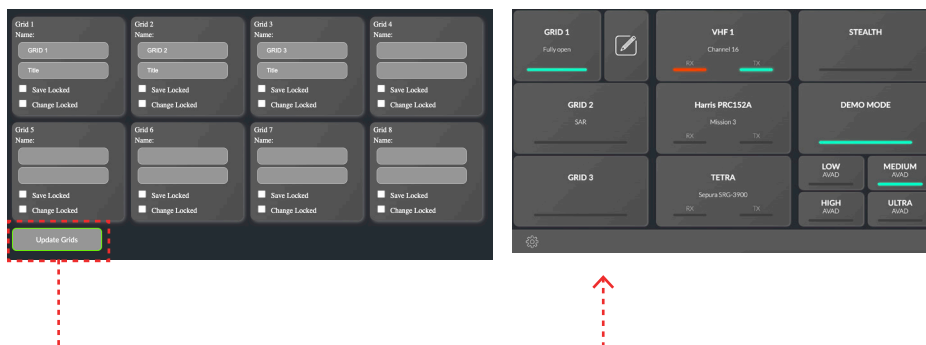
Grid 1
Name:
GRID 1
Title
Save Locked
Change Locked

Grid 2
Name:
GRID 2
Title
Save Locked
Change Locked

Grid 3
Name:
GRID 3
Title
Save Locked
Change Locked

Grid 4
Name:
Save Locked
Change Locked

Grid 5
Name:
Save Locked
Change Locked

Grid 6
Name:
Save Locked
Change Locked

Grid 7
Name:
Save Locked
Change Locked

Grid 8
Name:
Save Locked
Change Locked

Update Grids

GRID 1
Fully open

VHF 1
Channel 16
RX TX

STEALTH

GRID 2
SAR

Harris PRC152A
Mission 3
RX TX

DEMO MODE

GRID 3

TETRA
Sepura SRG-3900
RX TX

LOW
AVAD

MEDIUM
AVAD

HIGH
AVAD

ULTRA
AVAD